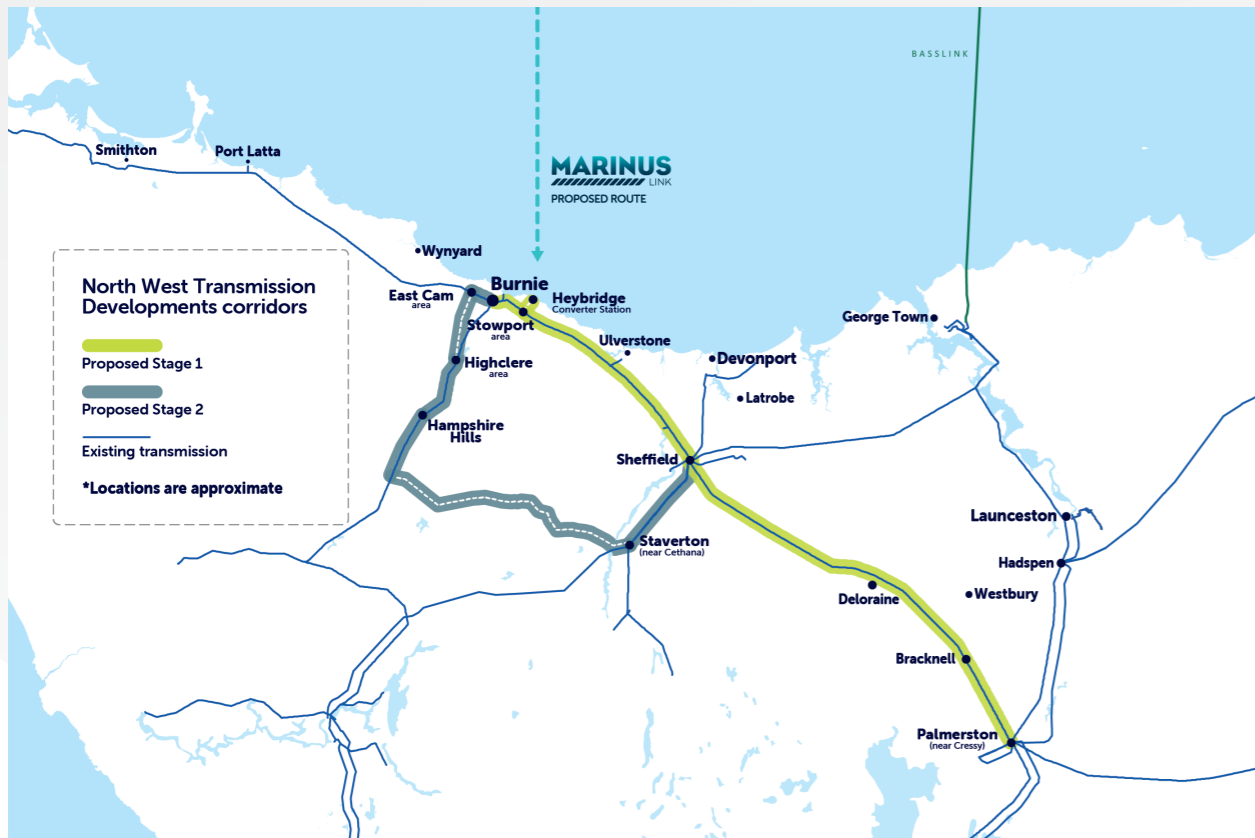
BASSLINK

MARINUS LINK
PROPOSED ROUTE

Smithton
Port Latta
Wynyard
Burnie
East Cam area
Heybridge Converter Station
Stowport area
Highclere area
Ulverstone
Devonport
Latrobe
George Town
Hampshire Hills
Sheffield
Staverton (near Cethana)
Launceston
Hadspen
Deloraine
Westbury
Bracknell
Palmerston (near Cressy)

North West Transmission Developments corridors

Proposed Stage 1

Proposed Stage 2

Existing transmission

*Locations are approximate